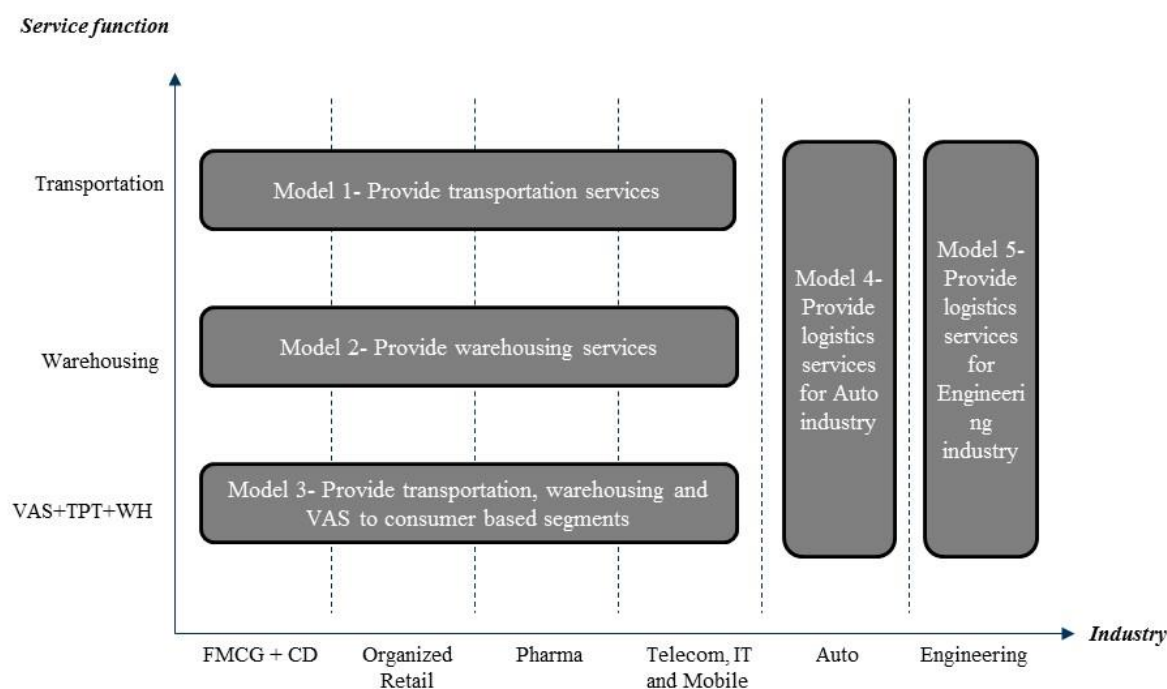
Service function

Transportation

Warehousing

VAS+TPT+WH

Model 1- Provide transportation services

Model 2- Provide warehousing services

Model 3- Provide transportation, warehousing and VAS to consumer based segments

Model 4- Provide logistics services for Auto industry

Model 5- Provide logistics services for Engineering industry

FMCG + CD

Organized Retail

Pharma

Telecom, IT and Mobile

Auto

Engineering

Industry